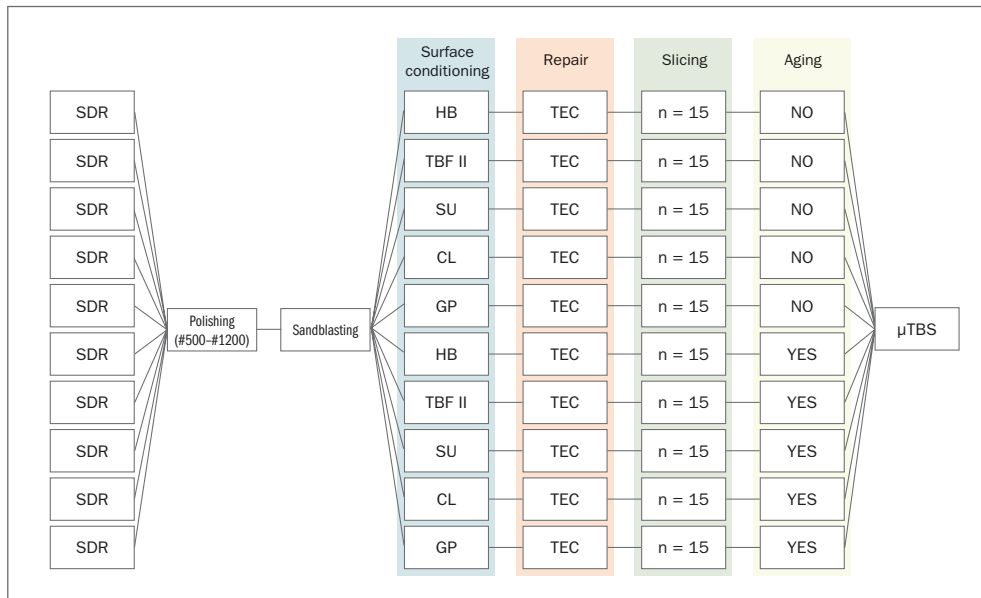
SDR
SDR
SDR
SDR
SDR
SDR
SDR
SDR
SDR
SDR

Polishing (#500–#1200)

Sandblasting

| Surface conditioning | Repair | Slicing | Aging |
|---|---|---|---|
| HB | TEC | n = 15 | NO |
| TBF II | TEC | n = 15 | NO |
| SU | TEC | n = 15 | NO |
| CL | TEC | n = 15 | NO |
| GP | TEC | n = 15 | NO |
| HB | TEC | n = 15 | YES |
| TBF II | TEC | n = 15 | YES |
| SU | TEC | n = 15 | YES |
| CL | TEC | n = 15 | YES |
| GP | TEC | n = 15 | YES |

μTBS